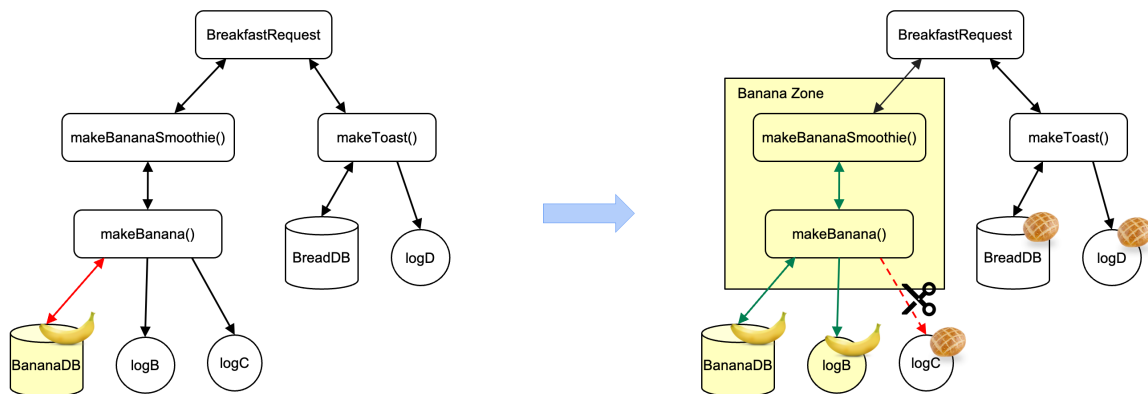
BreakfastRequest

makeBananaSmoothie()

makeToast()

makeBanana()

BreadDB

logD

BananaDB

logB

logC

BreakfastRequest

Banana Zone

makeBananaSmoothie()

makeToast()

makeBanana()

BreadDB

logD

BananaDB

logB

logC